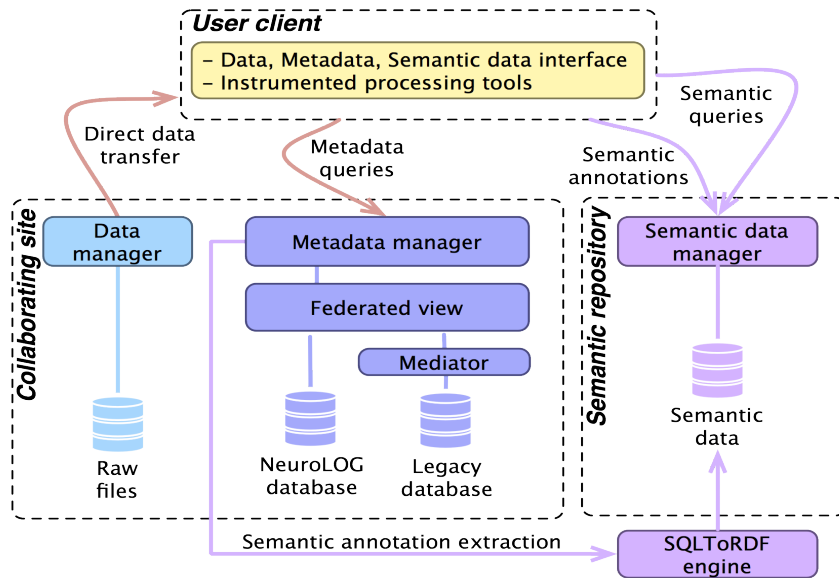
User client

– Data, Metadata, Semantic data interface
– Instrumented processing tools

Direct data transfer

Metadata queries

Semantic queries

Semantic annotations

Collaborating site

Data manager

Raw files

Metadata manager

Federated view

Mediator

NeuroLOG database

Legacy database

Semantic repository

Semantic data manager

Semantic data

Semantic annotation extraction

SQLToRDF engine